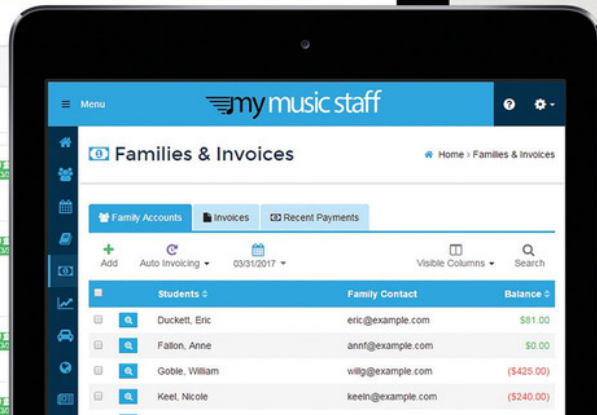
≡ Menu

my music staff

Families & Invoices

Home › Families & Invoices

Family Accounts | Invoices | Recent Payments

Add | Auto Invoicing | 03/31/2017 | Visible Columns | Search

| | | Students | Family Contact | Balance |
|---|---|---|---|---|
| | | Duckett, Eric | eric@example.com | \$81.00 |
| | | Fallon, Anne | annf@example.com | \$0.00 |
| | | Goble, William | willg@example.com | (\$425.00) |
| | | Keel, Nicole | keeln@example.com | (\$240.00) |